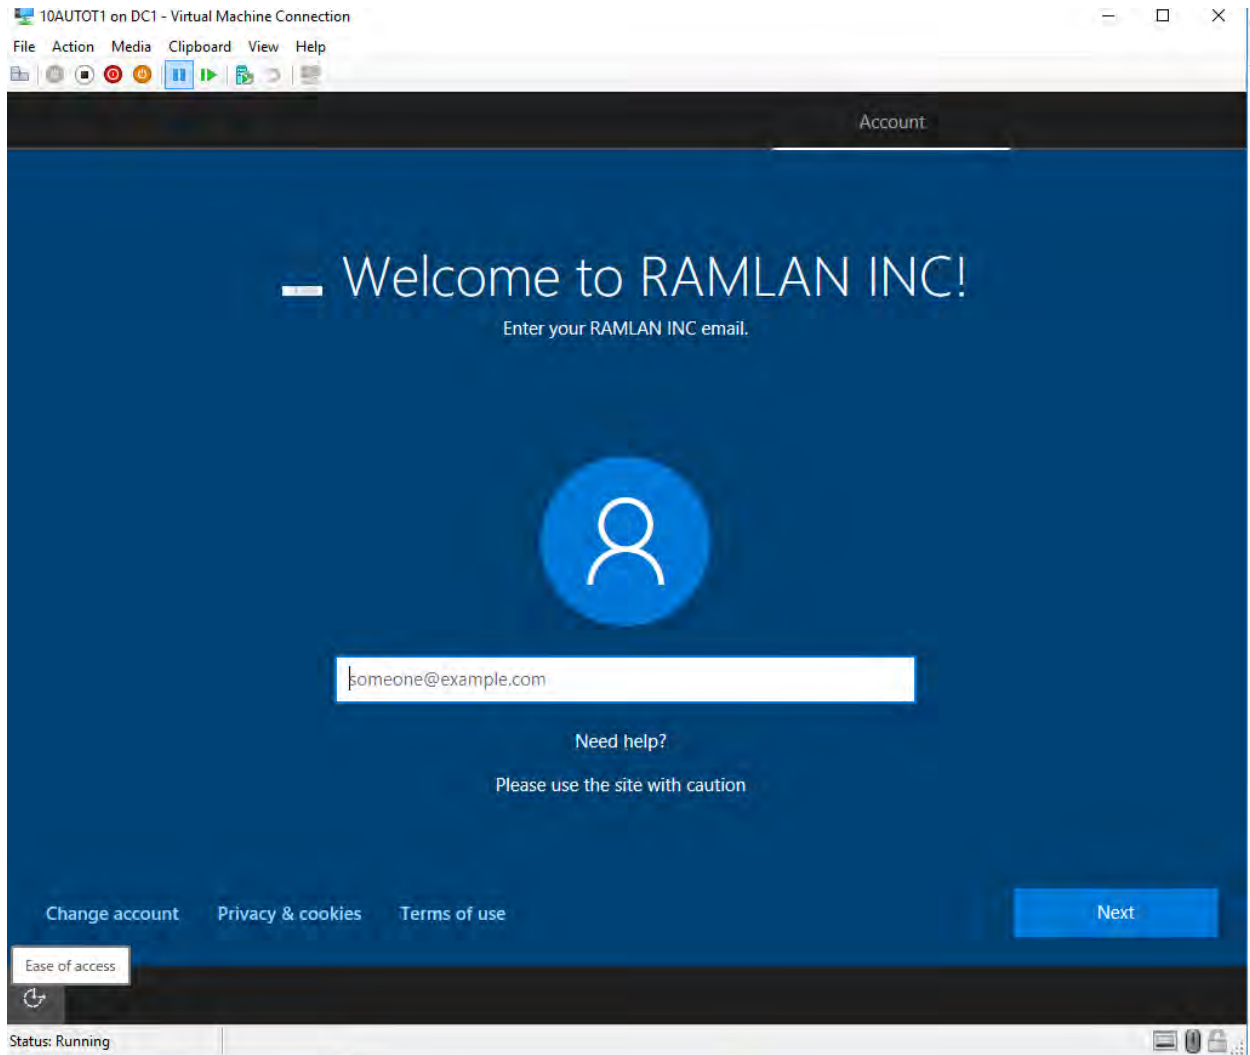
10AUTOT1 on DC1 - Virtual Machine Connection

File Action Media Clipboard View Help

Account

Welcome to RAMLAN INC!

Enter your RAMLAN INC email.

someone@example.com

Need help?

Please use the site with caution

Change account Privacy & cookies Terms of use

Next

Ease of access

Status: Running